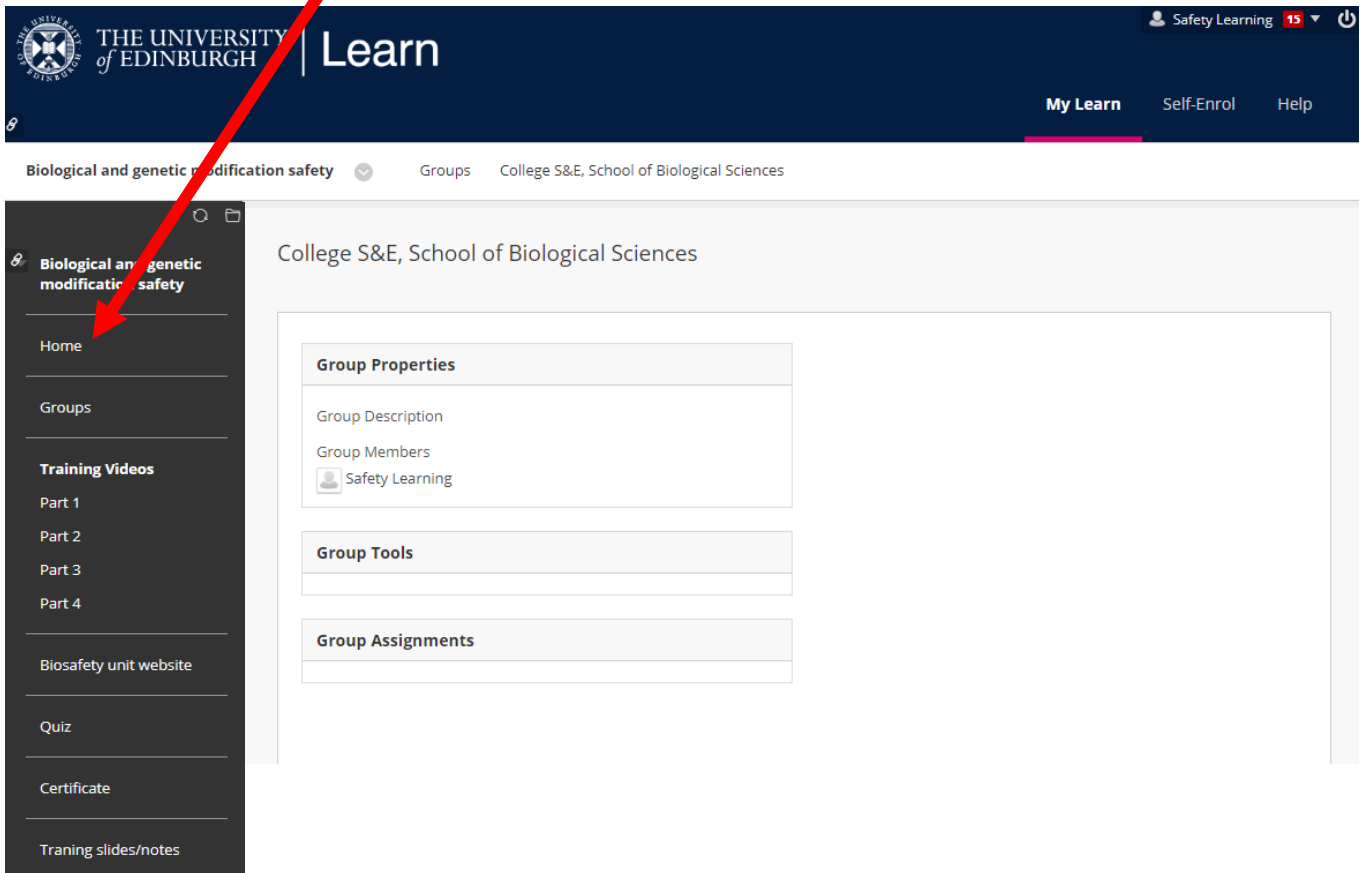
THE UNIVERSITY of EDINBURGH | Learn

Safety Learning 15

My Learn Self-Enrol Help

Biological and genetic modification safety Groups College S&E, School of Biological Sciences

Biological and genetic modification safety

Home

Groups

Training Videos

Part 1

Part 2

Part 3

Part 4

Biosafety unit website

Quiz

Certificate

Traning slides/notes

College S&E, School of Biological Sciences

Group Properties

Group Description

Group Members

Safety Learning

Group Tools

Group Assignments